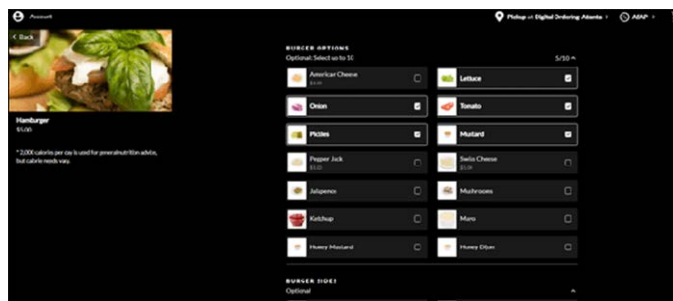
Account

Pickup at Digital Ordering Atlanta ASAP

< Back

Hamburger
$5.00

* 2,000 calories per day is used for general nutrition advice, but calorie needs vary.

BURGER OPTIONS
Optional: Select up to 10

5/10

American Cheese
$1.00

Lettuce

Onion

Tomato

Pickles

Mustard

Pepper Jack
$1.00

Swiss Cheese
$1.00

Jalapenos

Mushrooms

Ketchup

Mayo

Honey Mustard

Honey Dijon

BURGER SIDES
Optional